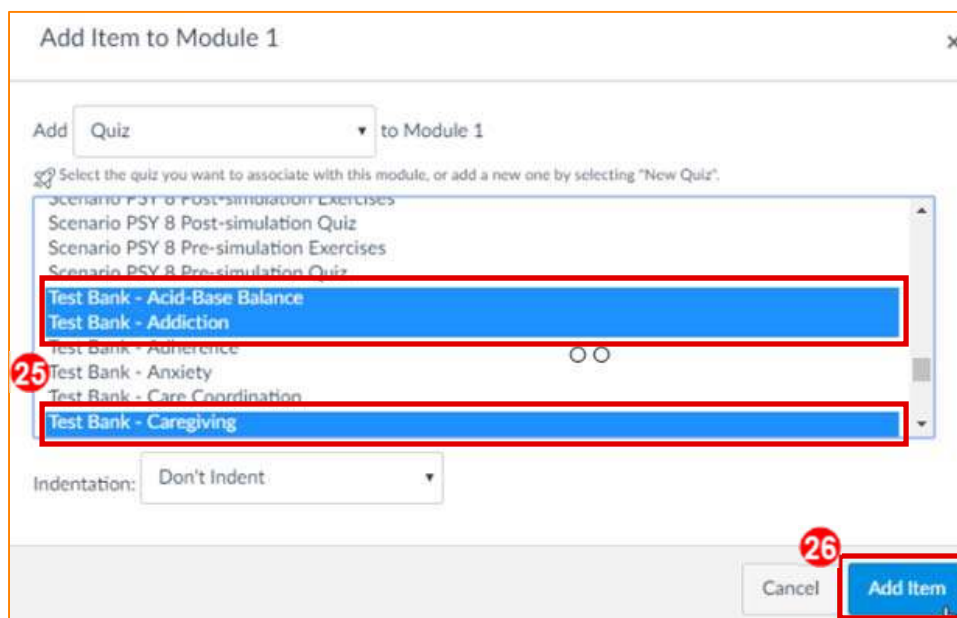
Add Item to Module 1

Add Quiz to Module 1

Select the quiz you want to associate with this module, or add a new one by selecting "New Quiz".

Scenario PSY 8 Post-simulation Exercises
Scenario PSY 8 Post-simulation Quiz
Scenario PSY 8 Pre-simulation Exercises
Scenario PSY 8 Pre-simulation Quiz
Test Bank - Acid-Base Balance
Test Bank - Addiction
Test Bank - Adherence
Test Bank - Anxiety
Test Bank - Care Coordination
Test Bank - Caregiving

25

Indentation: Don't Indent

26

Cancel Add Item